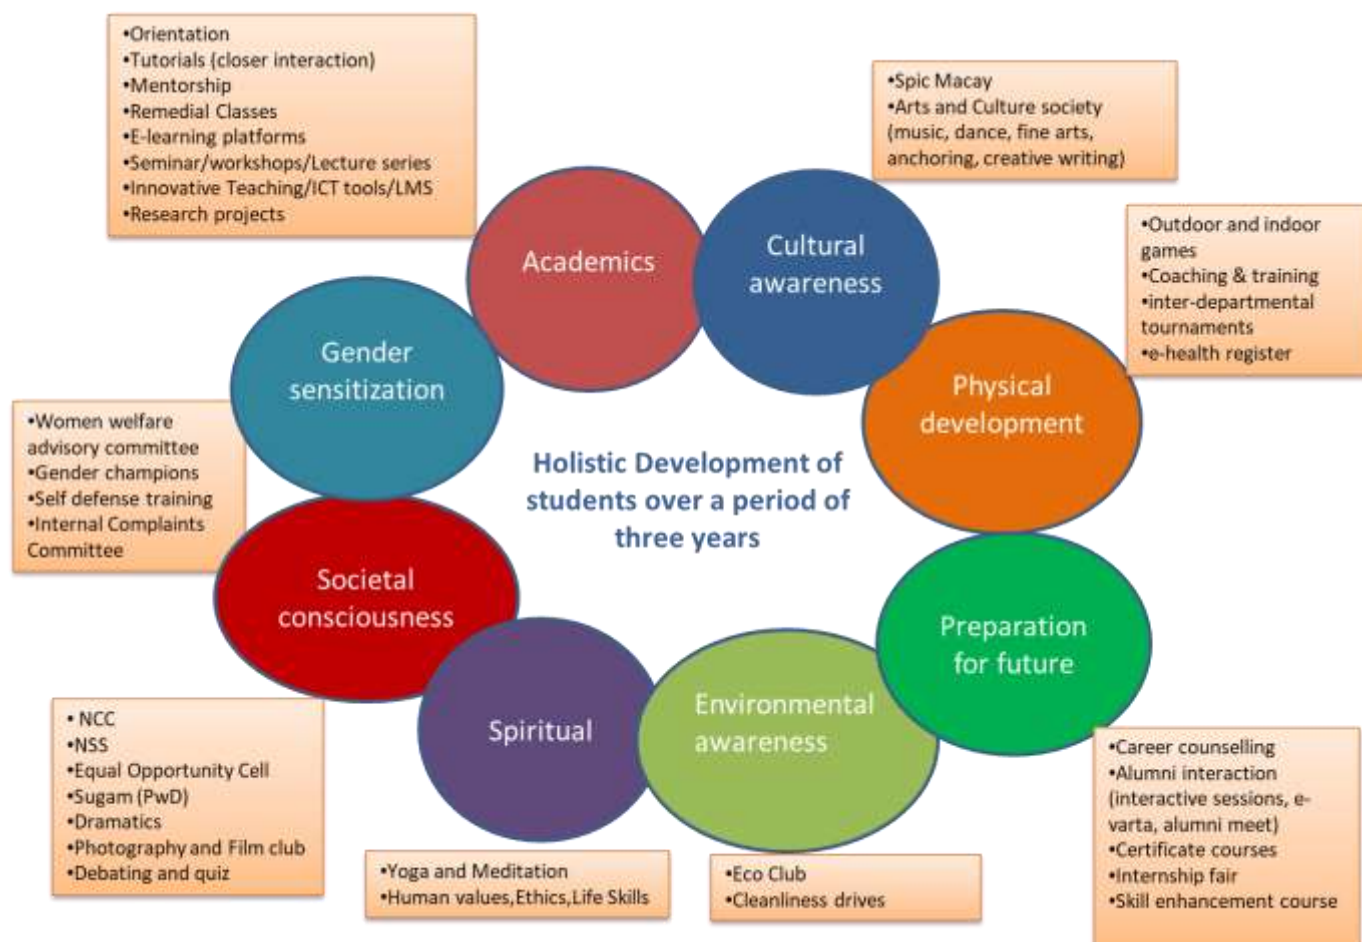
•Orientation
•Tutorials (closer interaction)
•Mentorship
•Remedial Classes
•E-learning platforms
•Seminar/workshops/Lecture series
•Innovative Teaching/ICT tools/LMS
•Research projects

•Spic Macay
•Arts and Culture society (music, dance, fine arts, anchoring, creative writing)

Academics

Cultural awareness

•Outdoor and indoor games
•Coaching & training
•inter-departmental tournaments
•e-health register

Gender sensitization

Physical development

•Women welfare advisory committee
•Gender champions
•Self defense training
•Internal Complaints Committee

Holistic Development of students over a period of three years

Societal consciousness

Preparation for future

Spiritual

Environmental awareness

• NCC
•NSS
•Equal Opportunity Cell
•Sugam (PwD)
•Dramatics
•Photography and Film club
•Debating and quiz

•Career counselling
•Alumni interaction (interactive sessions, e-varta, alumni meet)
•Certificate courses
•Internship fair
•Skill enhancement course

•Yoga and Meditation
•Human values,Ethics,Life Skills

•Eco Club
•Cleanliness drives